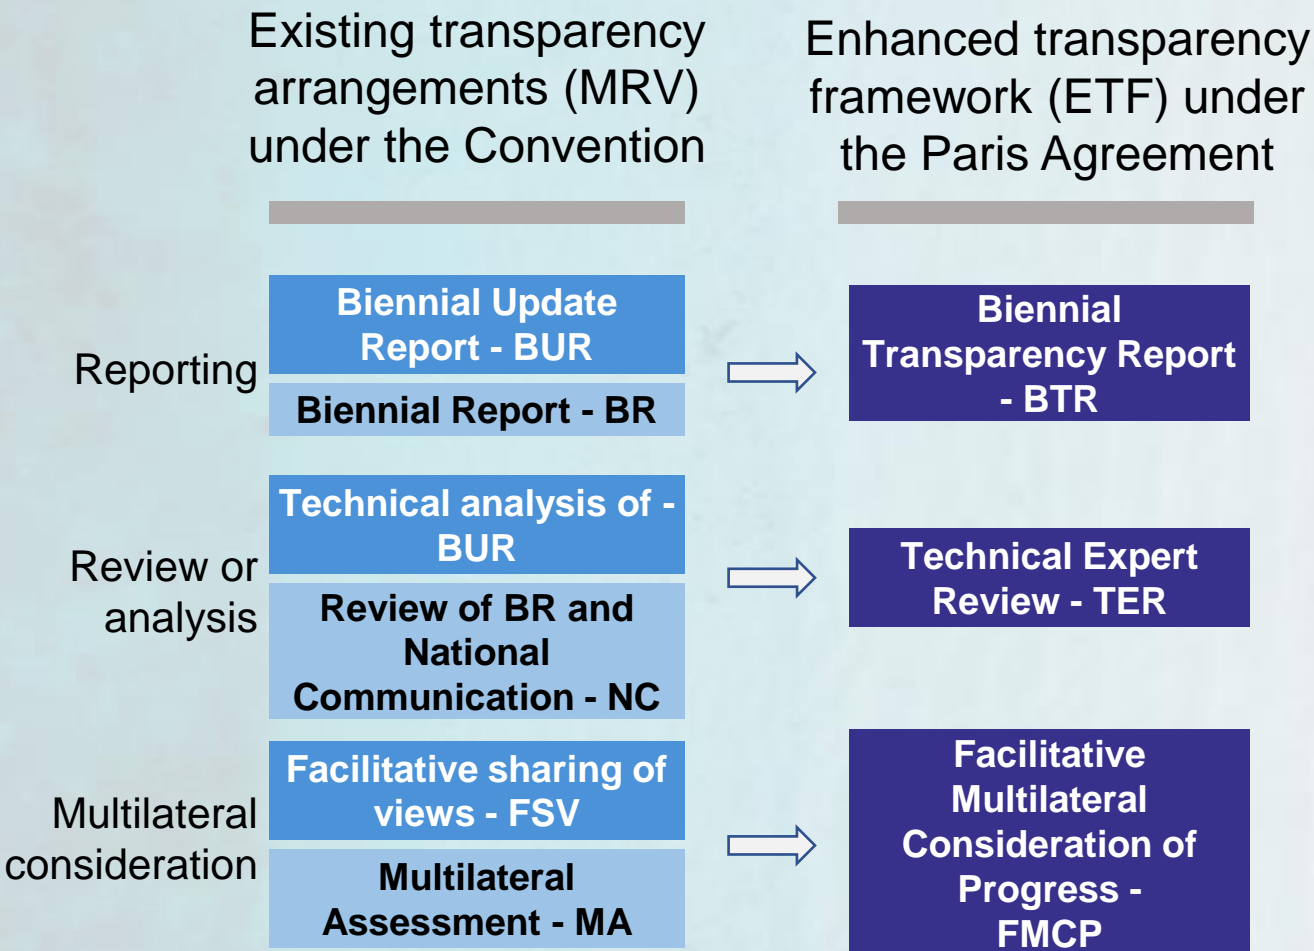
Existing transparency arrangements (MRV) under the Convention

Enhanced transparency framework (ETF) under the Paris Agreement

Reporting

Biennial Update Report - BUR

Biennial Report - BR

Biennial Transparency Report - BTR

Review or analysis

Technical analysis of - BUR

Review of BR and National Communication - NC

Technical Expert Review - TER

Multilateral consideration

Facilitative sharing of views - FSV

Multilateral Assessment - MA

Facilitative Multilateral Consideration of Progress - FMCP